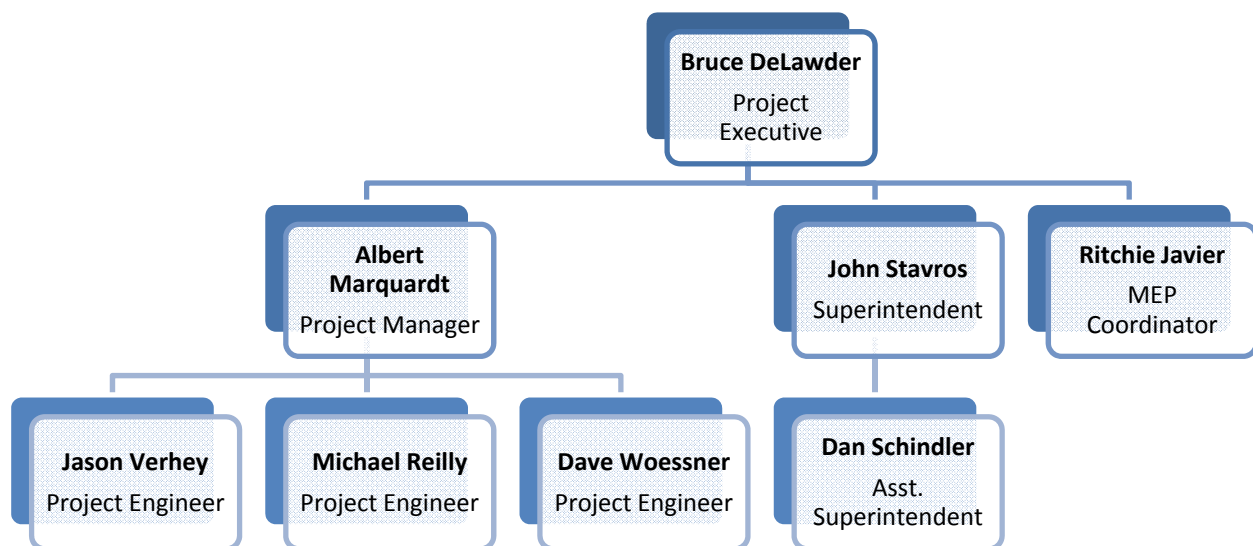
Bruce DeLawder
Project Executive

Albert Marquardt
Project Manager

John Stavros
Superintendent

Ritchie Javier
MEP Coordinator

Jason Verhey
Project Engineer

Michael Reilly
Project Engineer

Dave Woessner
Project Engineer

Dan Schindler
Asst. Superintendent